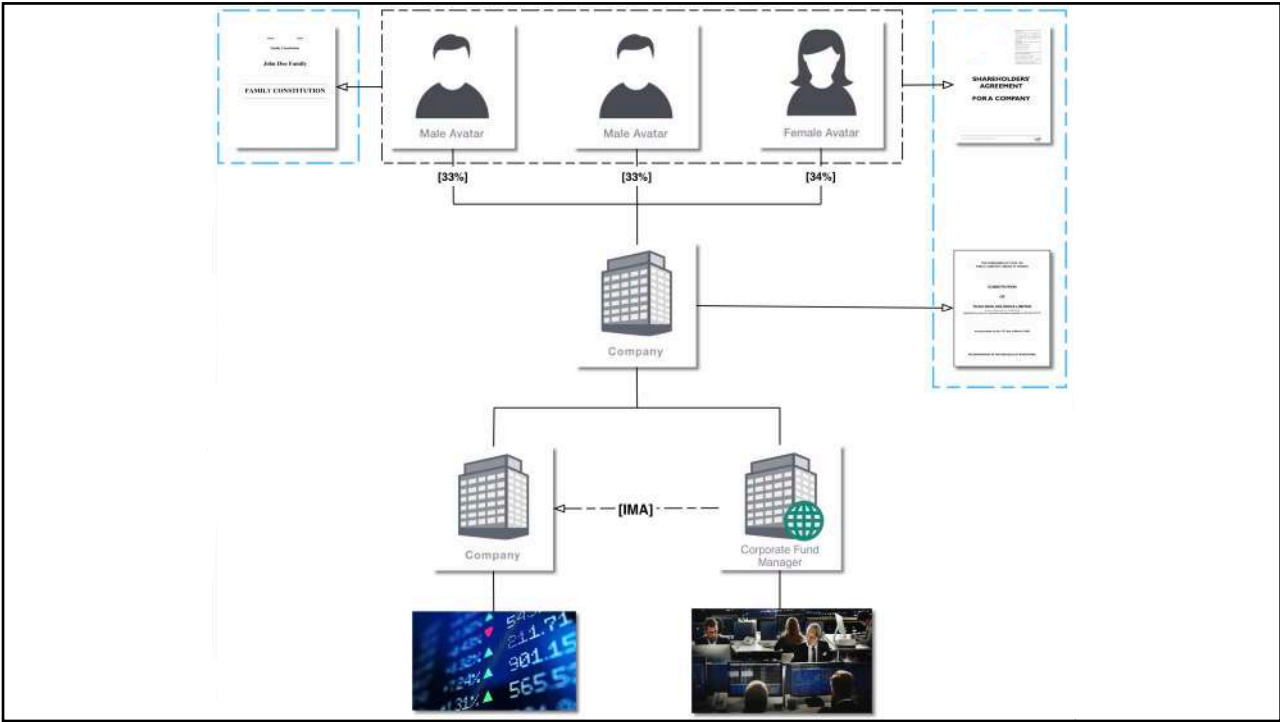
Family Constitution

John Doe Family

FAMILY CONSTITUTION

Male Avatar

Male Avatar

Female Avatar

SHAREHOLDERS' AGREEMENT

FOR A COMPANY

[33%]

[33%]

[34%]

CONSTITUTION

OF

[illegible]

Company

Company

[IMA]

Corporate Fund Manager

545 211.71 901 15 565